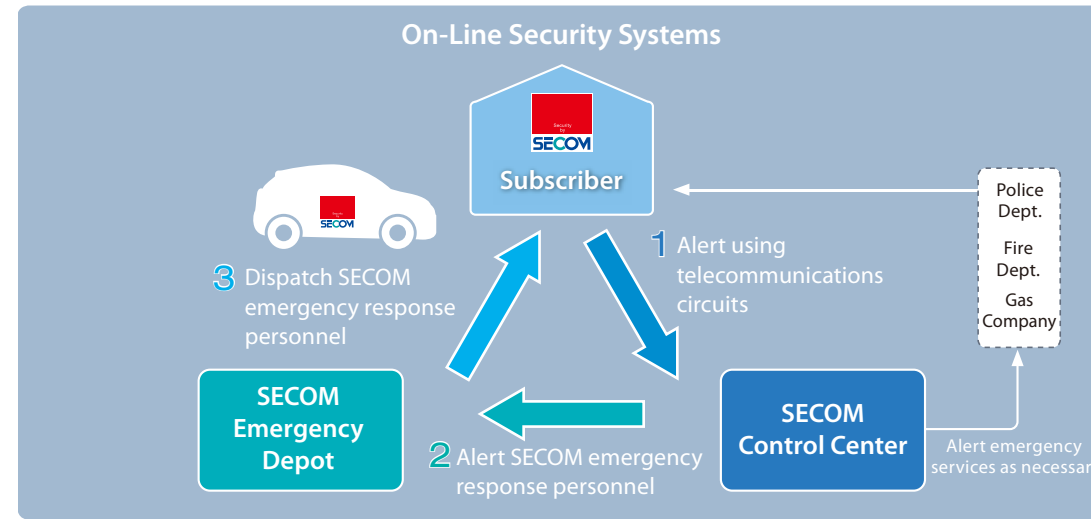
On-Line Security Systems

Security by SECOM

Subscriber

SECOM

3 Dispatch SECOM emergency response personnel

1 Alert using telecommunications circuits

Police Dept.

Fire Dept.

Gas Company

SECOM Emergency Depot

2 Alert SECOM emergency response personnel

SECOM Control Center

Alert emergency services as necessar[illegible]